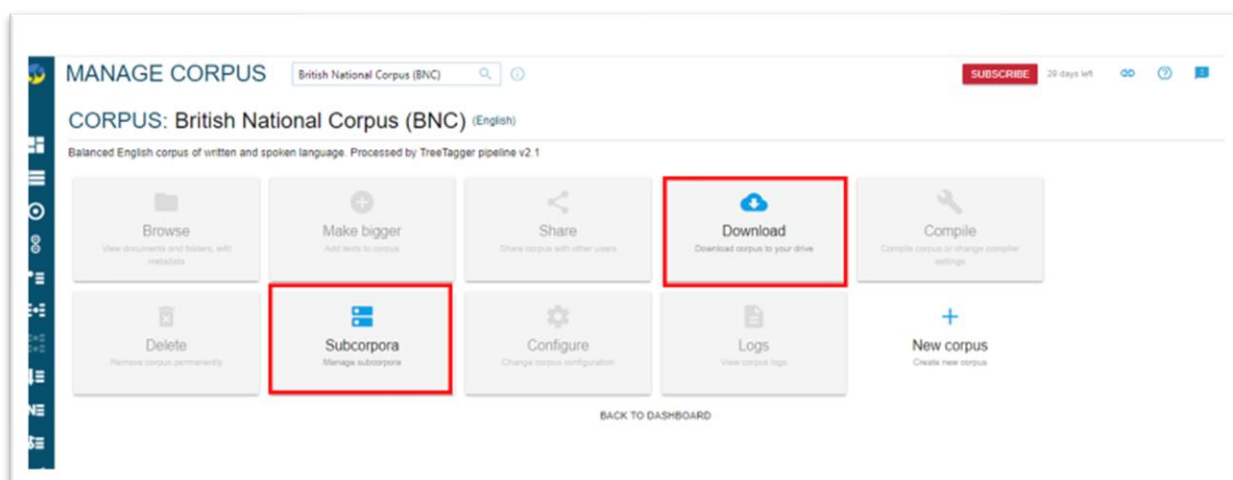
MANAGE CORPUS British National Corpus (BNC)

SUBSCRIBE 29 days left

CORPUS: British National Corpus (BNC) (English)

Balanced English corpus of written and spoken language. Processed by TreeTagger pipeline v2.1

Browse
View documents and folders, edit metadata

Make bigger
Add texts to corpus

Share
Share corpus with other users

Download
Download corpus to your drive

Compile
Compile corpus or change compiler settings

Delete
Remove corpus permanently

Subcorpora
Manage subcorpora

Configure
Change corpus configuration

Logs
View corpus logs

New corpus
Create new corpus

BACK TO DASHBOARD